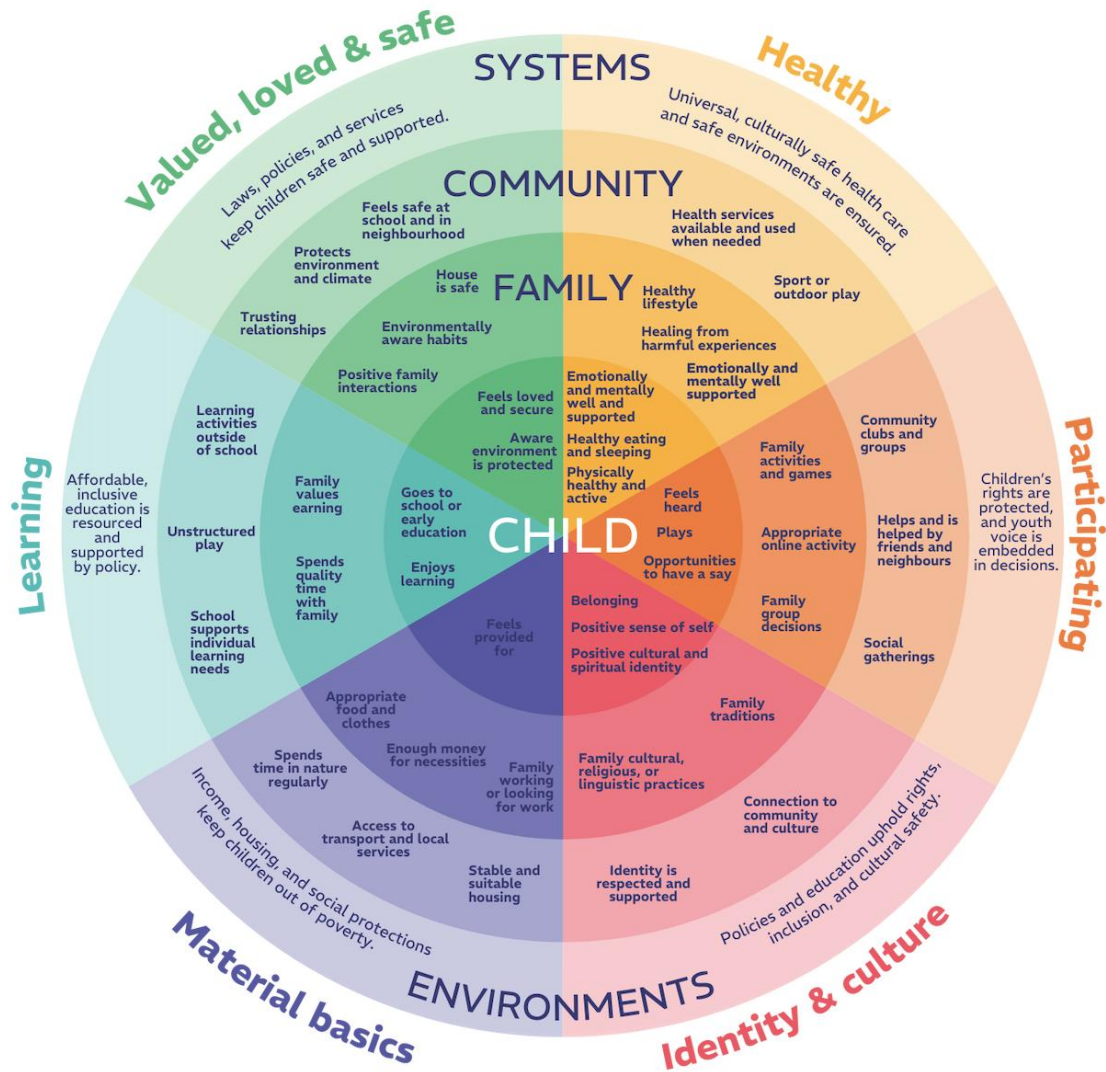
Valued, loved & safe

SYSTEMS

Healthy

Laws, policies, and services keep children safe and supported.

Universal, culturally safe health care and safe environments are ensured.

COMMUNITY

Feels safe at school and in neighbourhood

Protects environment and climate

Trusting relationships

Health services available and used when needed

Sport or outdoor play

FAMILY

House is safe

Environmentally aware habits

Positive family interactions

Healthy lifestyle

Healing from harmful experiences

Emotionally and mentally well supported

Feels loved and secure

Aware environment is protected

Emotionally and mentally well and supported

Healthy eating and sleeping

Physically healthy and active

Learning

Affordable, inclusive education is resourced and supported by policy.

Learning activities outside of school

Unstructured play

School supports individual learning needs

Family values earning

Spends quality time with family

Goes to school or early education

Enjoys learning

CHILD

Feels heard

Plays

Opportunities to have a say

Family activities and games

Appropriate online activity

Family group decisions

Community clubs and groups

Helps and is helped by friends and neighbours

Social gatherings

Participating

Children's rights are protected, and youth voice is embedded in decisions.

Feels provided for

Belonging

Positive sense of self

Positive cultural and spiritual identity

Appropriate food and clothes

Enough money for necessities

Family working or looking for work

Spends time in nature regularly

Access to transport and local services

Stable and suitable housing

Family traditions

Family cultural, religious, or linguistic practices

Connection to community and culture

Identity is respected and supported

Income, housing, and social protections keep children out of poverty.

Policies and education uphold rights, inclusion, and cultural safety.

Material basics

ENVIRONMENTS

Identity & culture